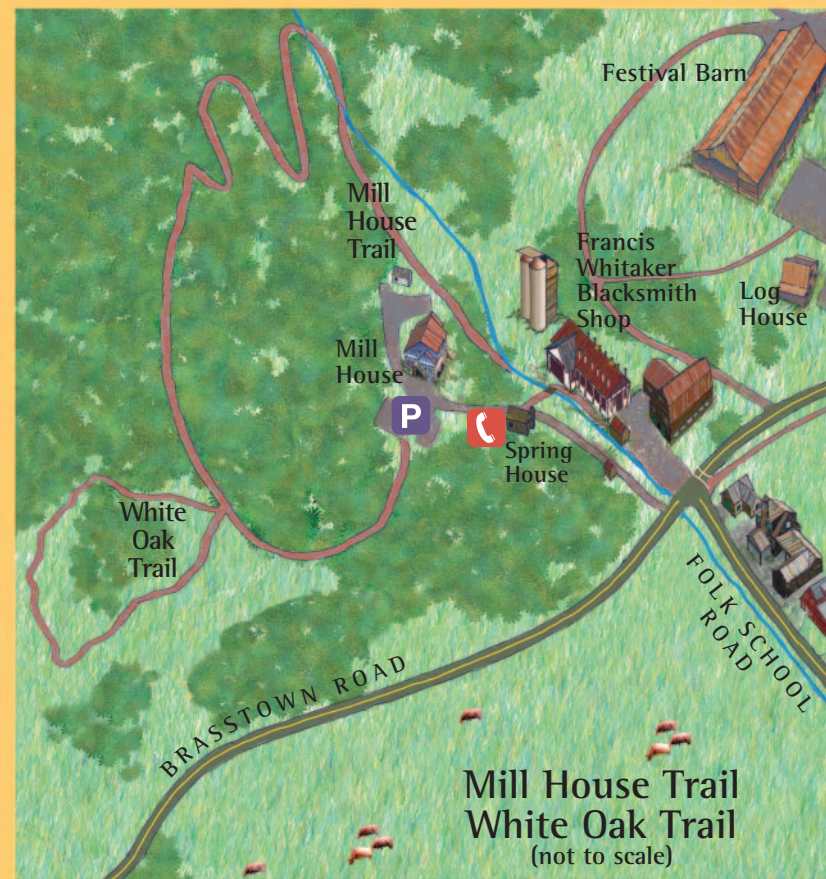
Festival Barn

Mill House Trail

Francis Whitaker Blacksmith Shop

Log House

Mill House

P

Spring House

White Oak Trail

FOLK SCHOOL ROAD

BRASSTOWN ROAD

Mill House Trail
White Oak Trail
(not to scale)